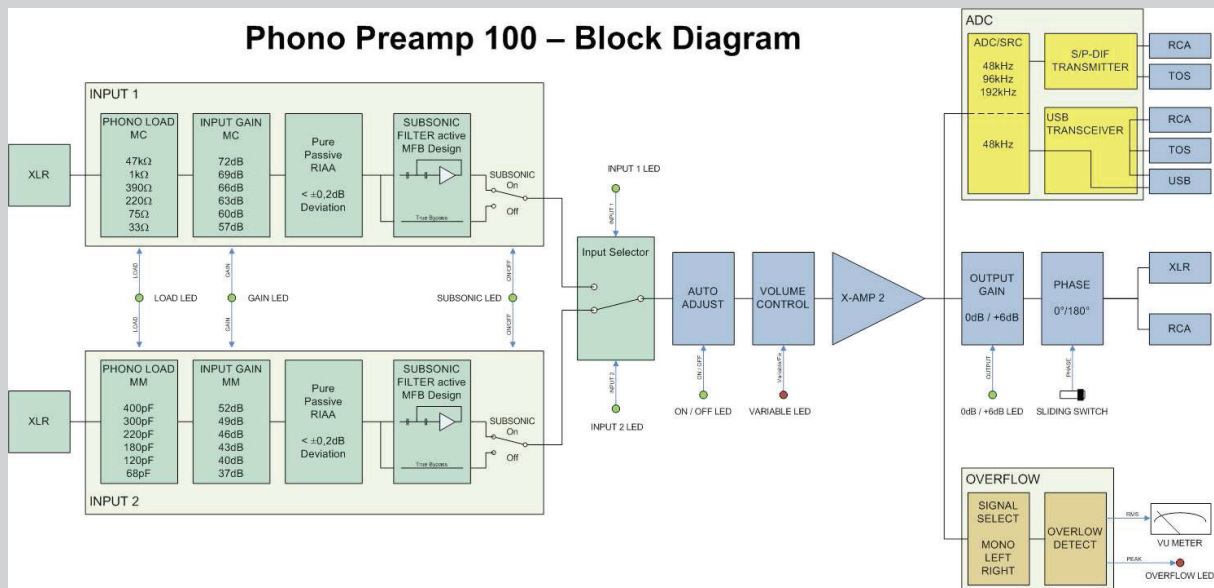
Phono Preamp 100 – Block Diagram

INPUT 1

XLR

PHONO LOAD MC
47kΩ
1kΩ
390Ω
220Ω
75Ω
33Ω

INPUT GAIN MC
72dB
69dB
66dB
63dB
60dB
57dB

Pure Passive RIAA
< ±0,2dB Deviation

SUBSONIC FILTER active MFB Design
True Bypass

SUBSONIC
On
Off

LOAD
LOAD LED
LOAD
GAIN
GAIN LED
GAIN
ON/OFF
SUBSONIC LED
ON/OFF

INPUT 2

XLR

PHONO LOAD MM
400pF
300pF
220pF
180pF
120pF
68pF

INPUT GAIN MM
52dB
49dB
46dB
43dB
40dB
37dB

Pure Passive RIAA
< ±0,2dB Deviation

SUBSONIC FILTER active MFB Design
True Bypass

SUBSONIC
On
Off

INPUT 1 LED
INPUT 1
Input Selector
INPUT 2
INPUT 2 LED

AUTO ADJUST
ON / OFF
ON / OFF LED

VOLUME CONTROL
Variable/Fix
VARIABLE LED

X-AMP 2

ADC
ADC/SRC
48kHz
96kHz
192kHz
48kHz
S/P-DIF TRANSMITTER
USB TRANSCEIVER
RCA
TOS
RCA
TOS
USB

OUTPUT GAIN
0dB / +6dB
OUTPUT
0dB / +6dB LED

PHASE
0°/180°
PHASE
SLIDING SWITCH

XLR
RCA

OVERFLOW
SIGNAL SELECT
MONO
LEFT
RIGHT
OVERLOW DETECT
RMS
VU METER
PEAK
OVERFLOW LED